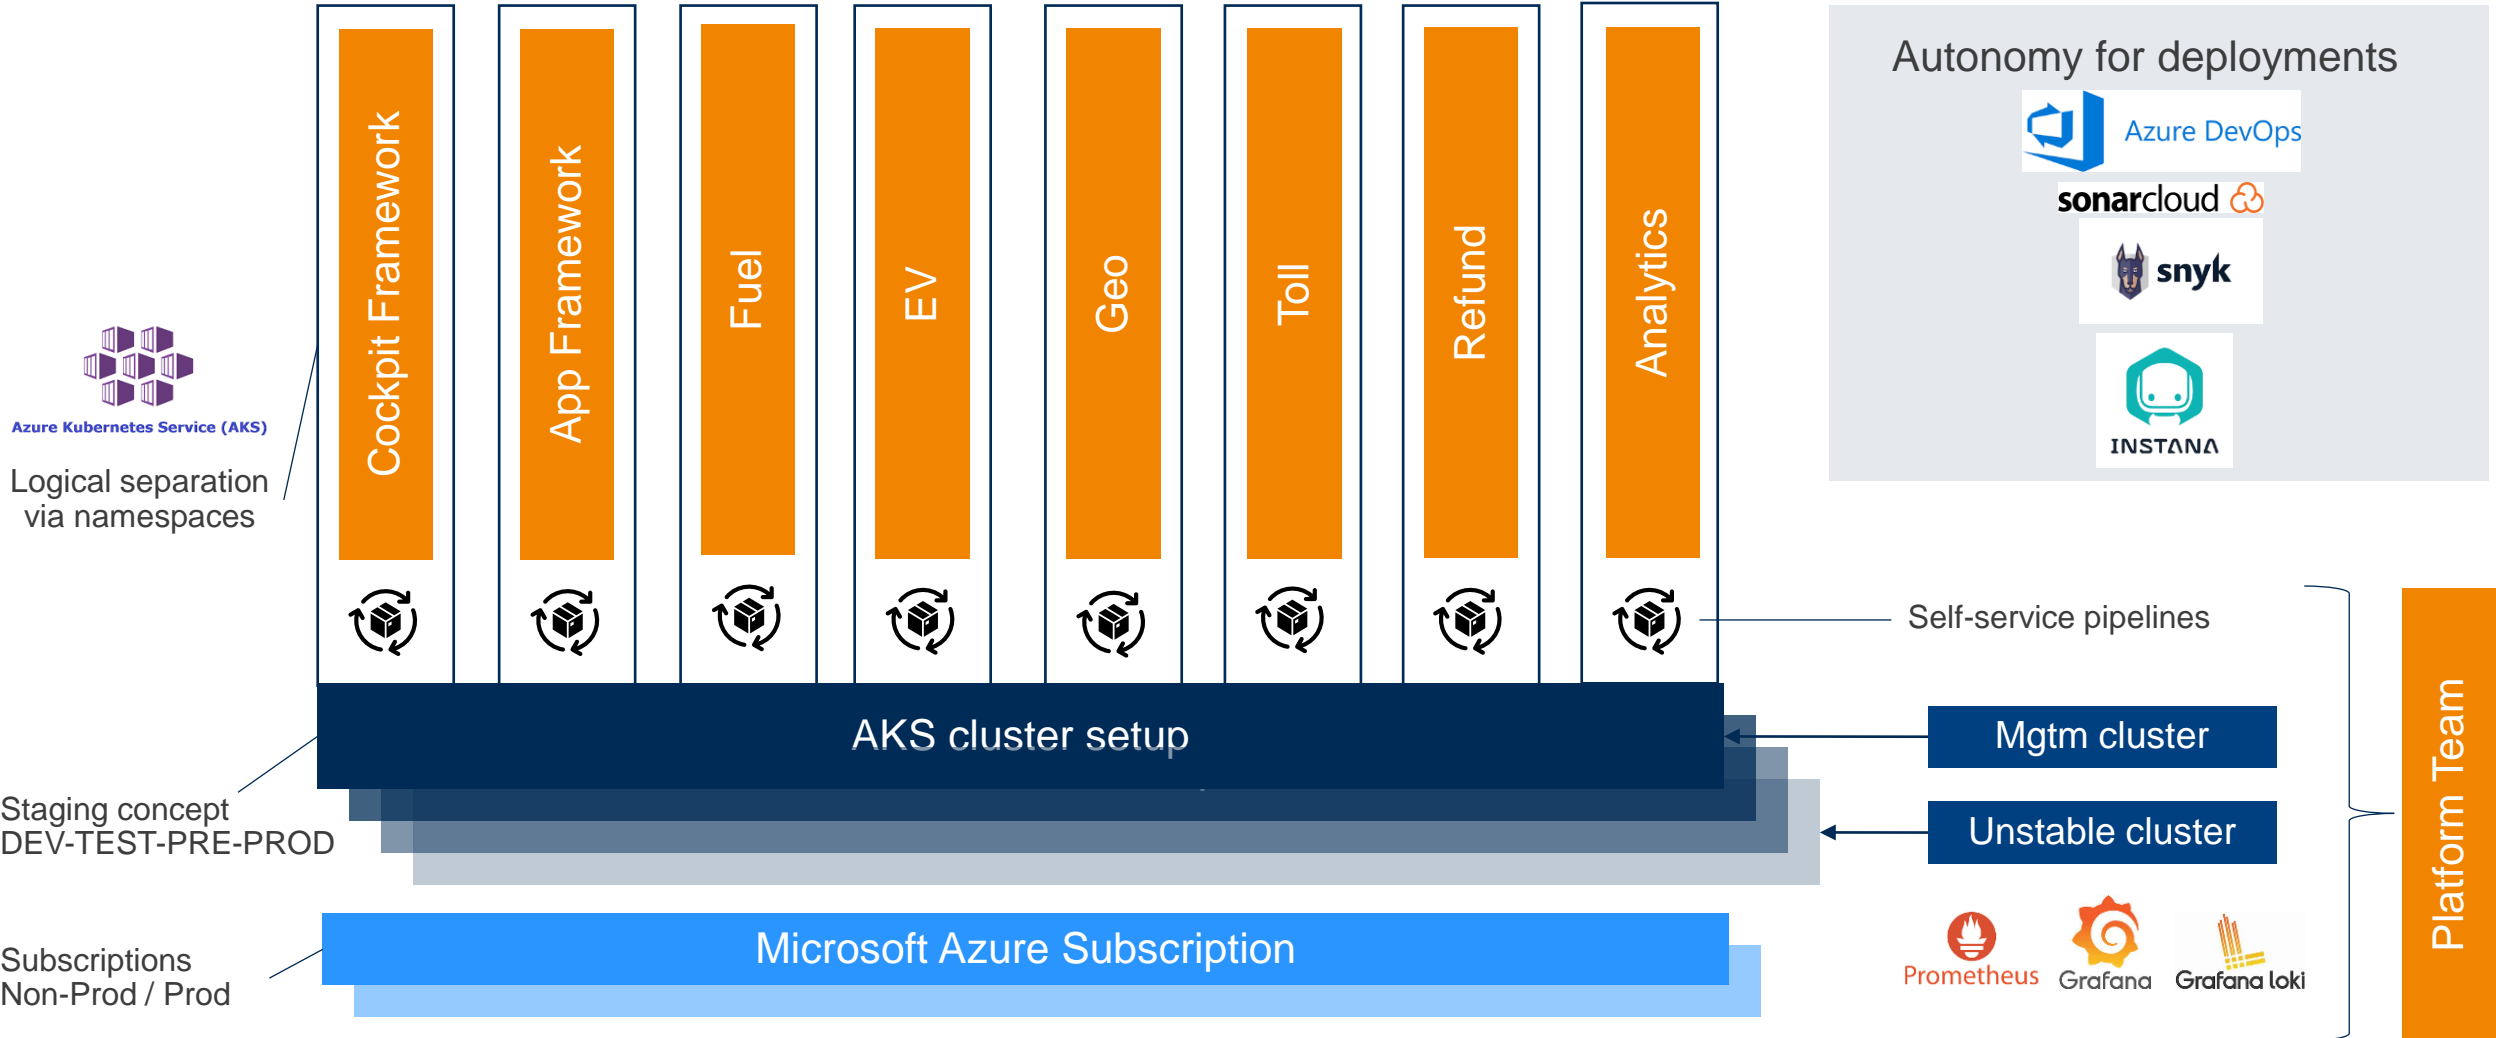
Cockpit Framework

App Framework

Fuel

EV

Geo

Toll

Refund

Analytics

Autonomy for deployments

Azure DevOps

sonarcloud

snyk

INSTANA

Azure Kubernetes Service (AKS)

Logical separation via namespaces

Self-service pipelines

AKS cluster setup

Mgtm cluster

Unstable cluster

Staging concept DEV-TEST-PRE-PROD

Platform Team

Microsoft Azure Subscription

Subscriptions Non-Prod / Prod

Prometheus

Grafana

Grafana loki